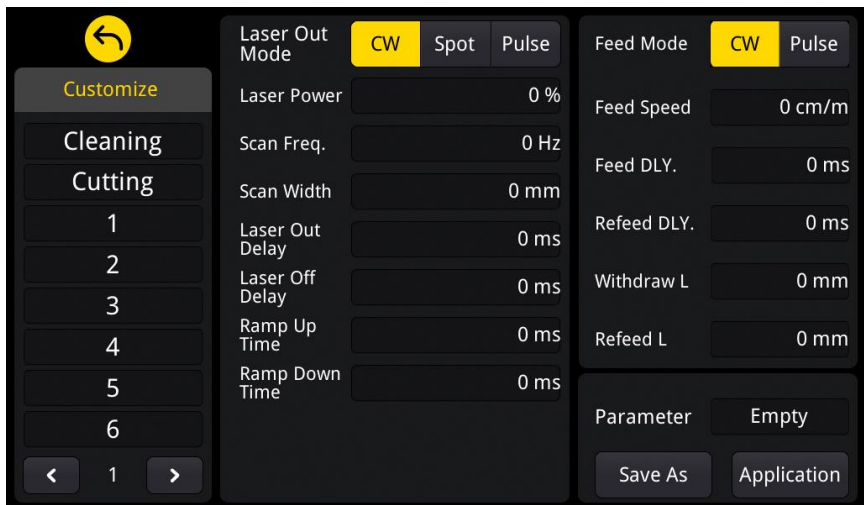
Customize

Cleaning

Cutting

1

2

3

4

5

6

‹ 1 ›

Laser Out Mode CW Spot Pulse

Laser Power 0 %

Scan Freq. 0 Hz

Scan Width 0 mm

Laser Out Delay 0 ms

Laser Off Delay 0 ms

Ramp Up Time 0 ms

Ramp Down Time 0 ms

Feed Mode CW Pulse

Feed Speed 0 cm/m

Feed DLY. 0 ms

Refeed DLY. 0 ms

Withdraw L 0 mm

Refeed L 0 mm

Parameter Empty

Save As

Application